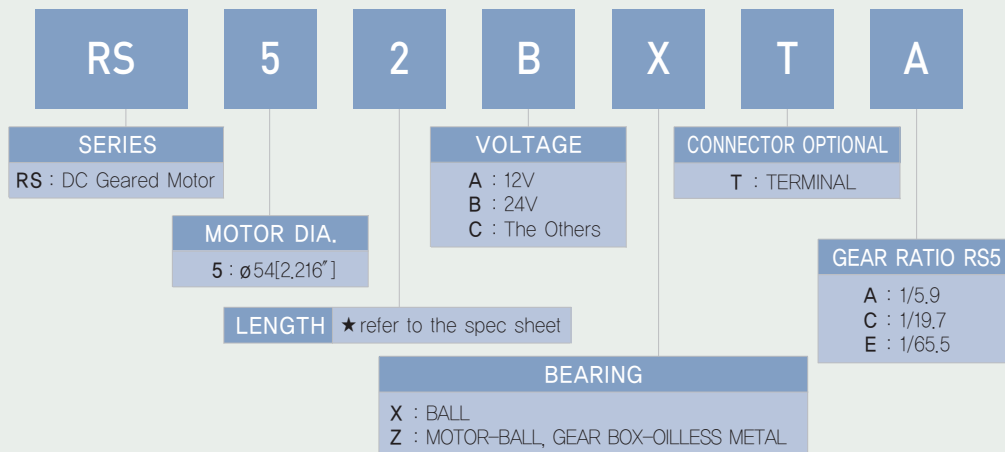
RS 5 2 B X T A

SERIES
RS : DC Geared Motor

MOTOR DIA.
5 : ø54[2.216"]

LENGTH ★ refer to the spec sheet

VOLTAGE
A : 12V
B : 24V
C : The Others

BEARING
X : BALL
Z : MOTOR-BALL, GEAR BOX-OILLESS METAL

CONNECTOR OPTIONAL
T : TERMINAL

GEAR RATIO RS5
A : 1/5.9
C : 1/19.7
E : 1/65.5